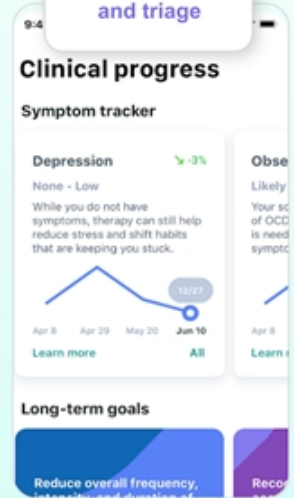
9:4

and triage

Clinical progress

Symptom tracker

Depression

↘ -3%

None - Low

While you do not have symptoms, therapy can still help reduce stress and shift habits that are keeping you stuck.

12/27

Apr 8

Apr 29

May 20

Jun 10

Learn more

All

Obse

Likely

Your s
of OCD
is need
sympto

Learn

Long-term goals

Reduce overall frequency, intensity, and duration of

Reco
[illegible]